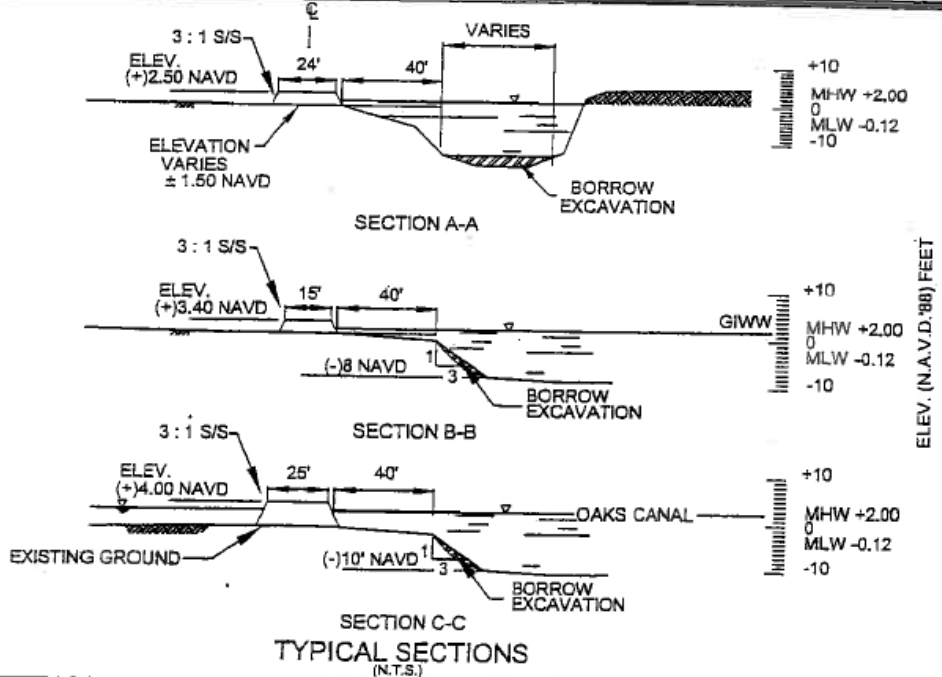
℄

3 : 1 S/S

24'

40'

VARIES

ELEV. (+)2.50 NAVD

ELEVATION VARIES ± 1.50 NAVD

BORROW EXCAVATION

+10

MHW +2.00

0

MLW -0.12

-10

SECTION A-A

3 : 1 S/S

ELEV. (+)3.40 NAVD

15'

40'

GIWW

+10

MHW +2.00

0

MLW -0.12

-10

(-)8 NAVD

1

3

BORROW EXCAVATION

SECTION B-B

ELEV. (N.A.V.D.'88) FEET

3 : 1 S/S

ELEV. (+)4.00 NAVD

25'

40'

OAKS CANAL

+10

MHW +2.00

0

MLW -0.12

-10

EXISTING GROUND

(-)10' NAVD

1

3

BORROW EXCAVATION

SECTION C-C

TYPICAL SECTIONS
(N.T.S.)